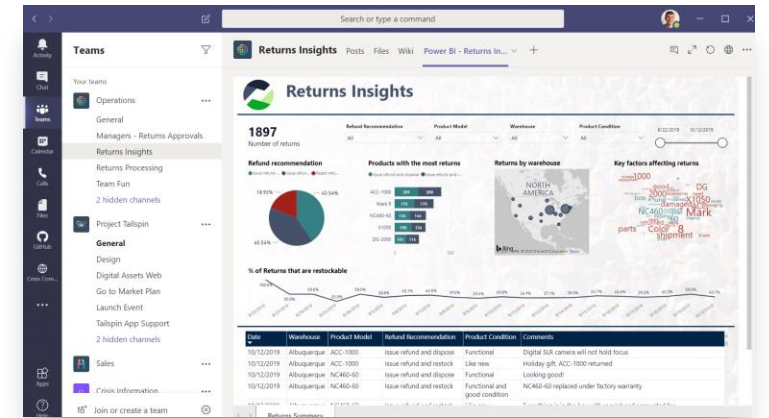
Search or type a command

Activity
Chat
Teams
Calendar
Calls
Files
GitHub
Cross Com...
...
Apps
Help

Teams

Your teams

Operations ...
General
Managers - Returns Approvals
Returns Insights
Returns Processing
Team Fun
2 hidden channels

Project Tailspin ...
General
Design
Digital Assets Web
Go to Market Plan
Launch Event
Tailspin App Support
2 hidden channels

Sales ...

Crisis Information ...

Join or create a team

Returns Insights Posts Files Wiki Power BI - Returns In... +

Returns Insights

1897
Number of returns

Refund Recommendation
All

Product Model
All

Warehouse
All

Product Condition
All

8/22/2019 10/12/2019

Refund recommendation

Products with the most returns
ACC-1000
Mark II
NC460-60
X1050
DG-2000

Returns by warehouse
NORTH AMERICA

Key factors affecting returns
good
DG
box
NC460
damaged
Mark
parts
Color
shipment

18.92%
40.54%
40.54%

% of Returns that are restockable

| Date | Warehouse | Product Model | Refund Recommendation | Product Condition | Comments |
|---|---|---|---|---|---|
| 10/12/2019 | Albuquerque | ACC-1000 | Issue refund and dispose | Functional | Digital SLR camera will not hold focus |
| 10/12/2019 | Albuquerque | ACC-1000 | Issue refund and restock | Like new | Holiday gift, ACC-1000 returned |
| 10/12/2019 | Albuquerque | NC460-60 | Issue refund and dispose | Functional | Looking good! |
| 10/12/2019 | Albuquerque | NC460-60 | Issue refund and restock | Functional and good condition | NC460-60 replaced under factory warranty |

Returns Summary